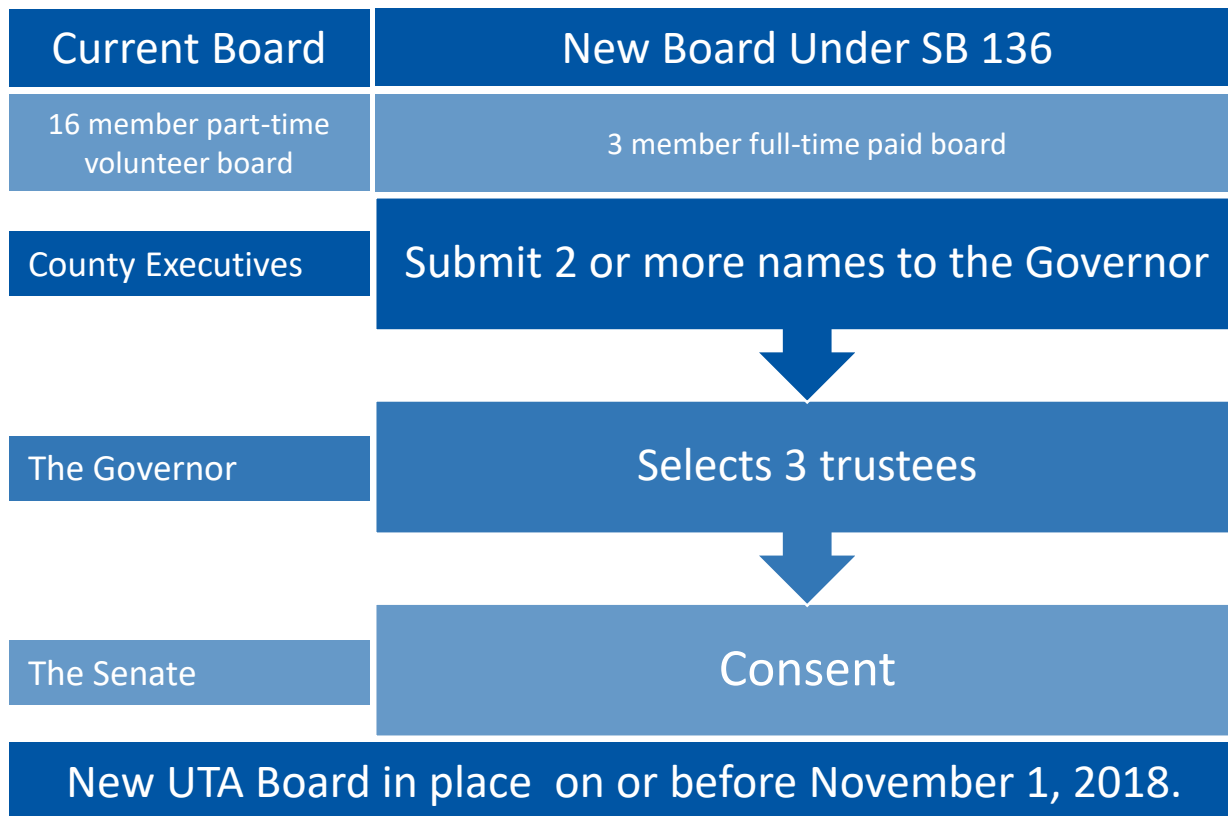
Current Board

New Board Under SB 136

16 member part-time volunteer board

3 member full-time paid board

County Executives

Submit 2 or more names to the Governor

The Governor

Selects 3 trustees

The Senate

Consent

New UTA Board in place on or before November 1, 2018.